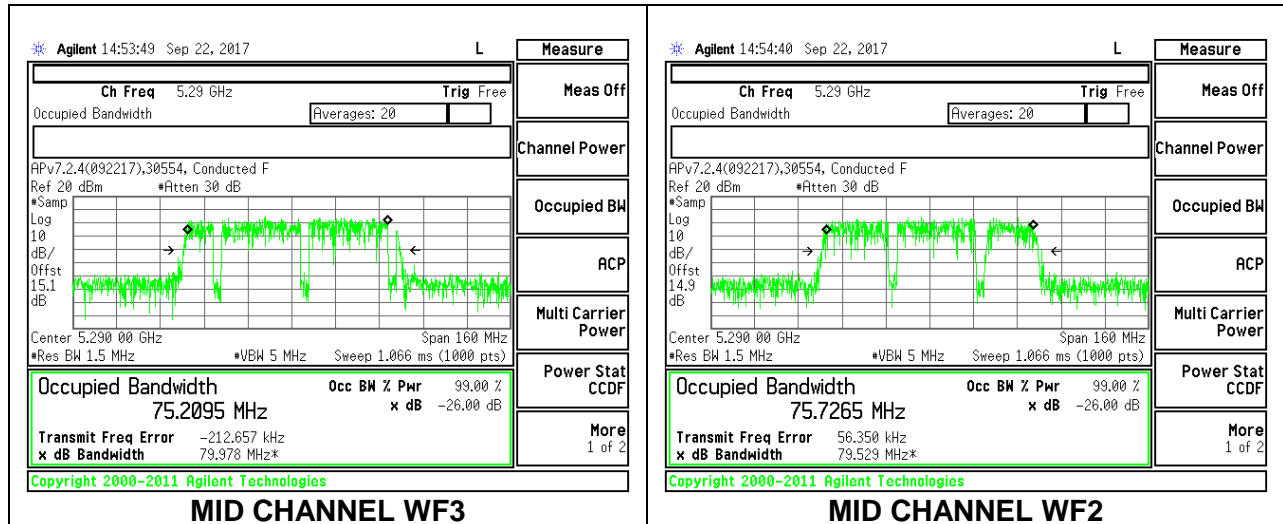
Agilent 14:53:49 Sep 22, 2017 L

Measure

Ch Freq 5.29 GHz Trig Free

Occupied Bandwidth Averages: 20

Meas Off

Channel Power

APv7.2.4(092217),30554, Conducted F

Ref 20 dBm #Atten 30 dB

#Samp Log 10 dB/ Offst 15.1 dB

Occupied BW

ACP

Multi Carrier Power

Center 5.290 00 GHz Span 160 MHz

#Res BW 1.5 MHz #VBW 5 MHz Sweep 1.066 ms (1000 pts)

Power Stat CCDF

Occupied Bandwidth

75.2095 MHz

Occ BW % Pwr 99.00 %

x dB -26.00 dB

Transmit Freq Error -212.657 kHz

x dB Bandwidth 79.978 MHz*

More 1 of 2

Copyright 2000-2011 Agilent Technologies

MID CHANNEL WF3

Agilent 14:54:40 Sep 22, 2017 L

Measure

Ch Freq 5.29 GHz Trig Free

Occupied Bandwidth Averages: 20

Meas Off

Channel Power

APv7.2.4(092217),30554, Conducted F

Ref 20 dBm #Atten 30 dB

#Samp Log 10 dB/ Offst 14.9 dB

Occupied BW

ACP

Multi Carrier Power

Center 5.290 00 GHz Span 160 MHz

#Res BW 1.5 MHz #VBW 5 MHz Sweep 1.066 ms (1000 pts)

Power Stat CCDF

Occupied Bandwidth

75.7265 MHz

Occ BW % Pwr 99.00 %

x dB -26.00 dB

Transmit Freq Error 56.350 kHz

x dB Bandwidth 79.529 MHz*

More 1 of 2

Copyright 2000-2011 Agilent Technologies

MID CHANNEL WF2